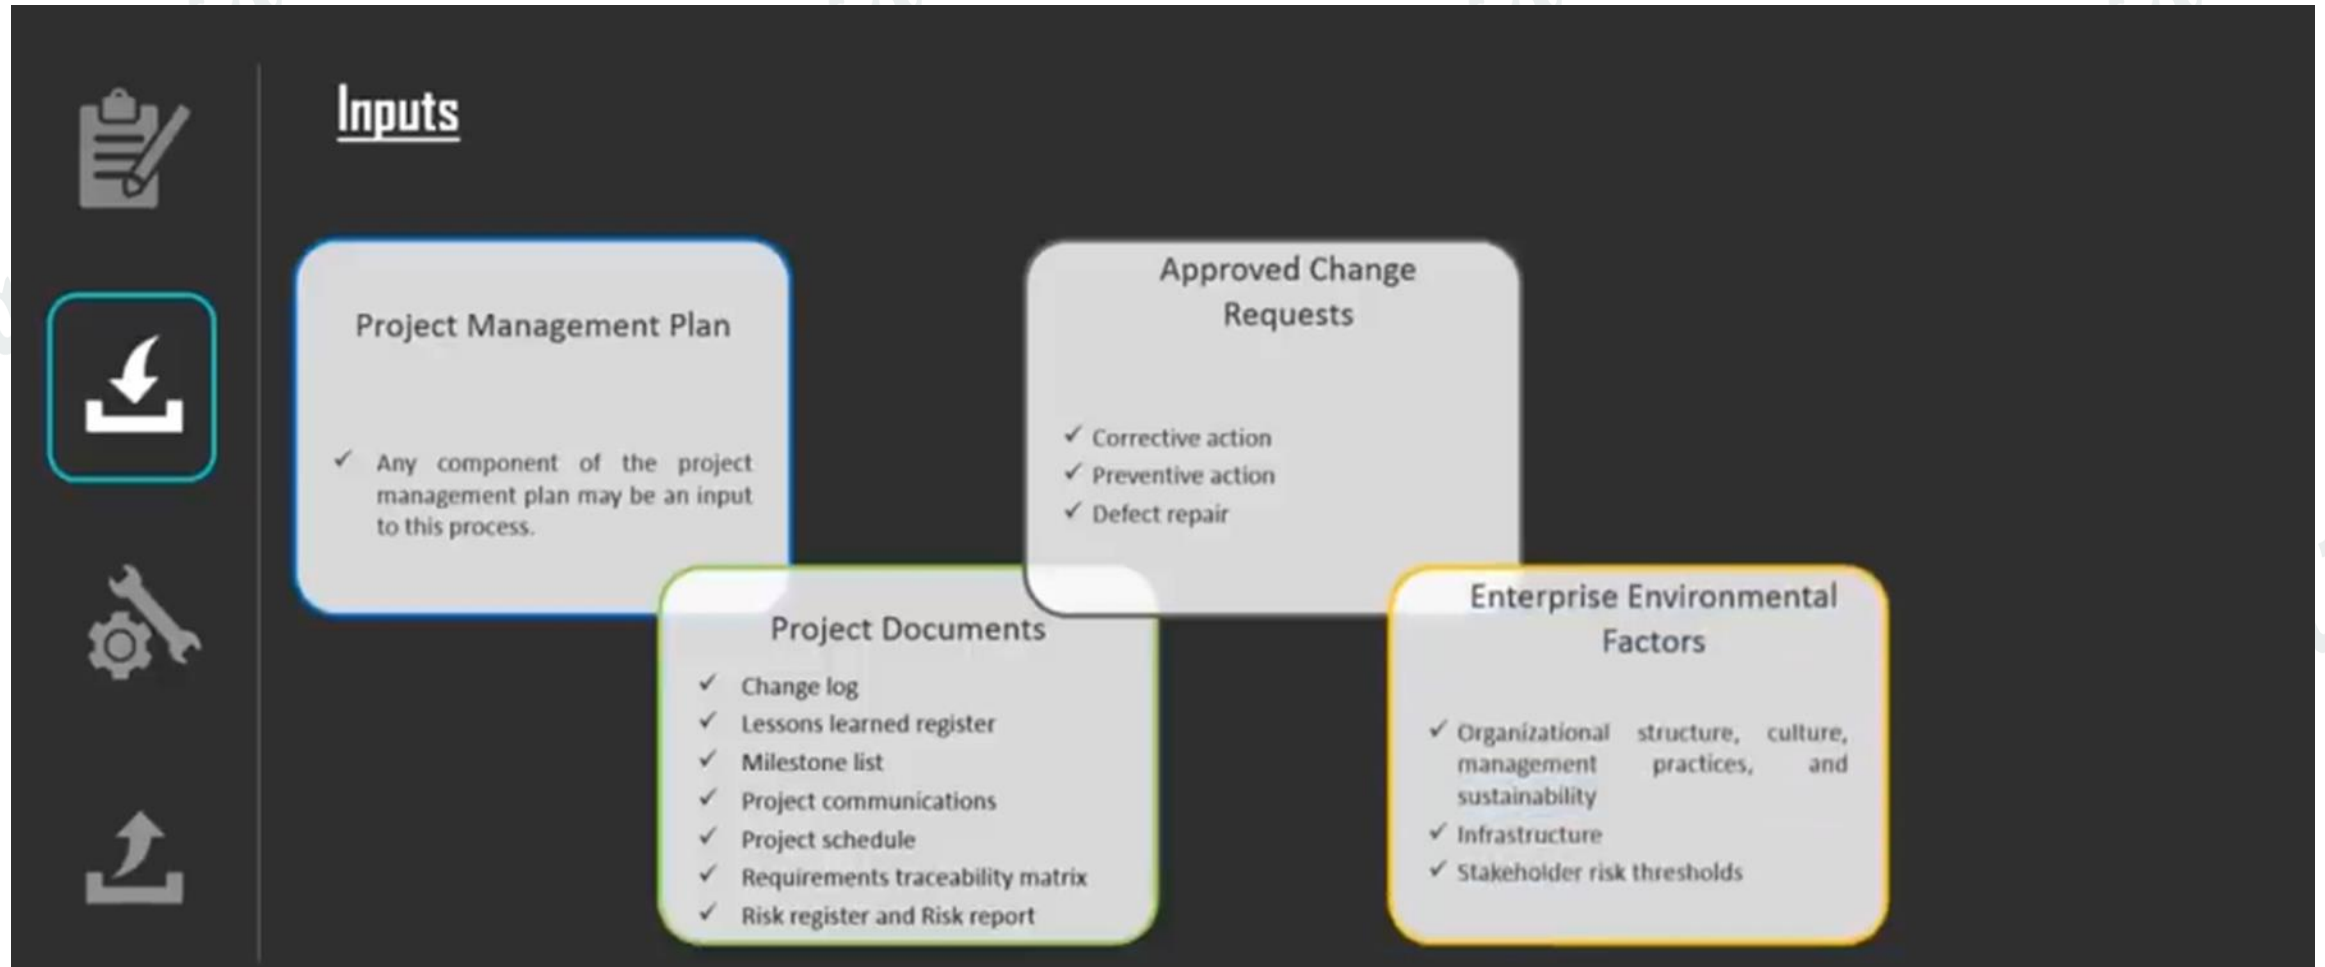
Inputs

Project Management Plan

✓ Any component of the project management plan may be an input to this process.

Approved Change Requests

✓ Corrective action
✓ Preventive action
✓ Defect repair

Project Documents

✓ Change log
✓ Lessons learned register
✓ Milestone list
✓ Project communications
✓ Project schedule
✓ Requirements traceability matrix
✓ Risk register and Risk report

Enterprise Environmental Factors

✓ Organizational structure, culture, management practices, and sustainability
✓ Infrastructure
✓ Stakeholder risk thresholds